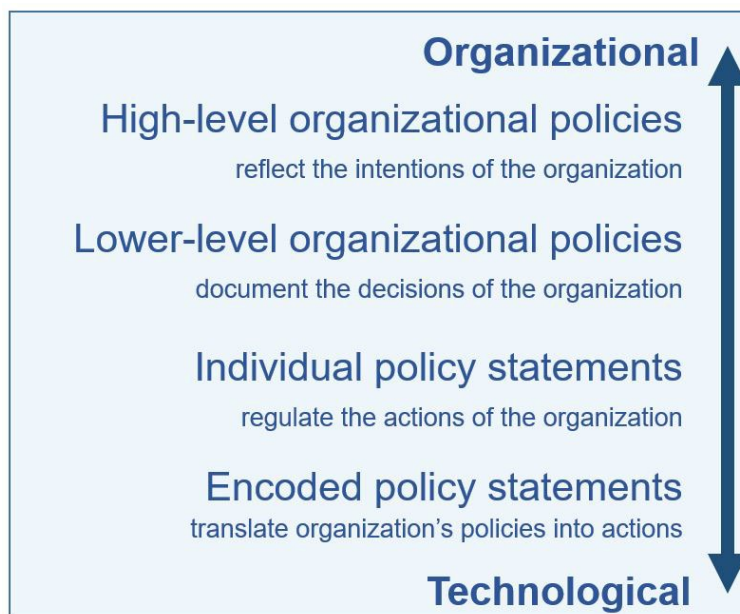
Organizational

High-level organizational policies
reflect the intentions of the organization

Lower-level organizational policies
document the decisions of the organization

Individual policy statements
regulate the actions of the organization

Encoded policy statements
translate organization's policies into actions

Technological